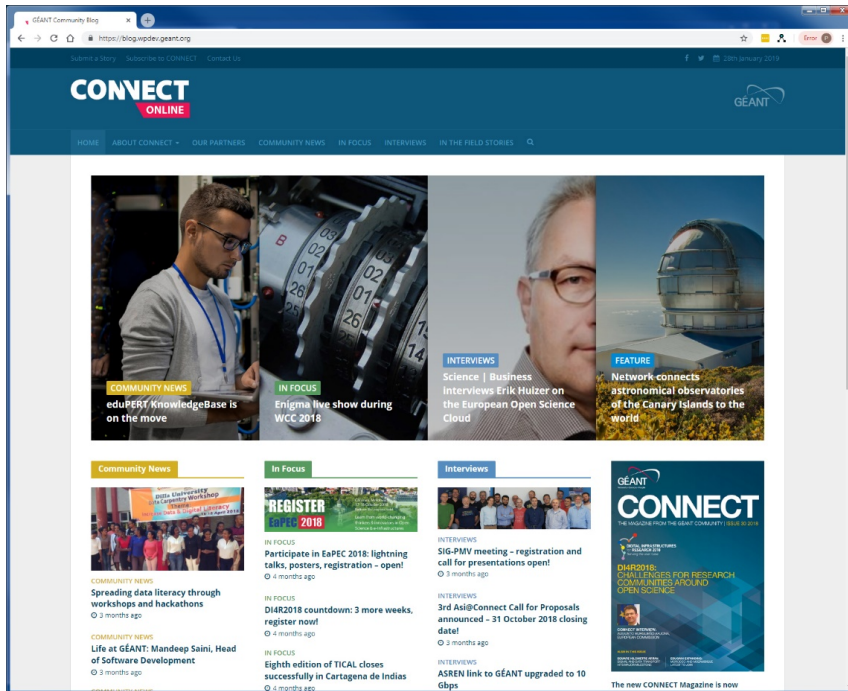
GÉANT Community Blog

https://blog.wpdev.geant.org

Error

Submit a Story Subscribe to CONNECT Contact Us

28th January 2019

CONNECT ONLINE

GÉANT

HOME ABOUT CONNECT OUR PARTNERS COMMUNITY NEWS IN FOCUS INTERVIEWS IN THE FIELD STORIES

COMMUNITY NEWS
eduPERT KnowledgeBase is on the move

IN FOCUS
Enigma live show during WCC 2018

INTERVIEWS
Science | Business interviews Erik Huizer on the European Open Science Cloud

FEATURE
Network connects astronomical observatories of the Canary Islands to the world

Community News

COMMUNITY NEWS
Spreading data literacy through workshops and hackathons
3 months ago

COMMUNITY NEWS
Life at GÉANT: Mandeep Saini, Head of Software Development
3 months ago

In Focus

REGISTER EaPEC 2018

IN FOCUS
Participate in EaPEC 2018: lightning talks, posters, registration – open!
4 months ago

IN FOCUS
DI4R2018 countdown: 3 more weeks, register now!
4 months ago

IN FOCUS
Eighth edition of TICAL closes successfully in Cartagena de Indias
4 months ago

Interviews

INTERVIEWS
SIG-PMV meeting – registration and call for presentations open!
3 months ago

INTERVIEWS
3rd Asi@Connect Call for Proposals announced – 31 October 2018 closing date!
3 months ago

INTERVIEWS
ASREN link to GÉANT upgraded to 10 Gbps

GÉANT
CONNECT
THE MAGAZINE FROM THE GÉANT COMMUNITY | ISSUE 30 2018
DI4R2018: CHALLENGES FOR RESEARCH COMMUNITIES AROUND OPEN SCIENCE

The new CONNECT Magazine is now